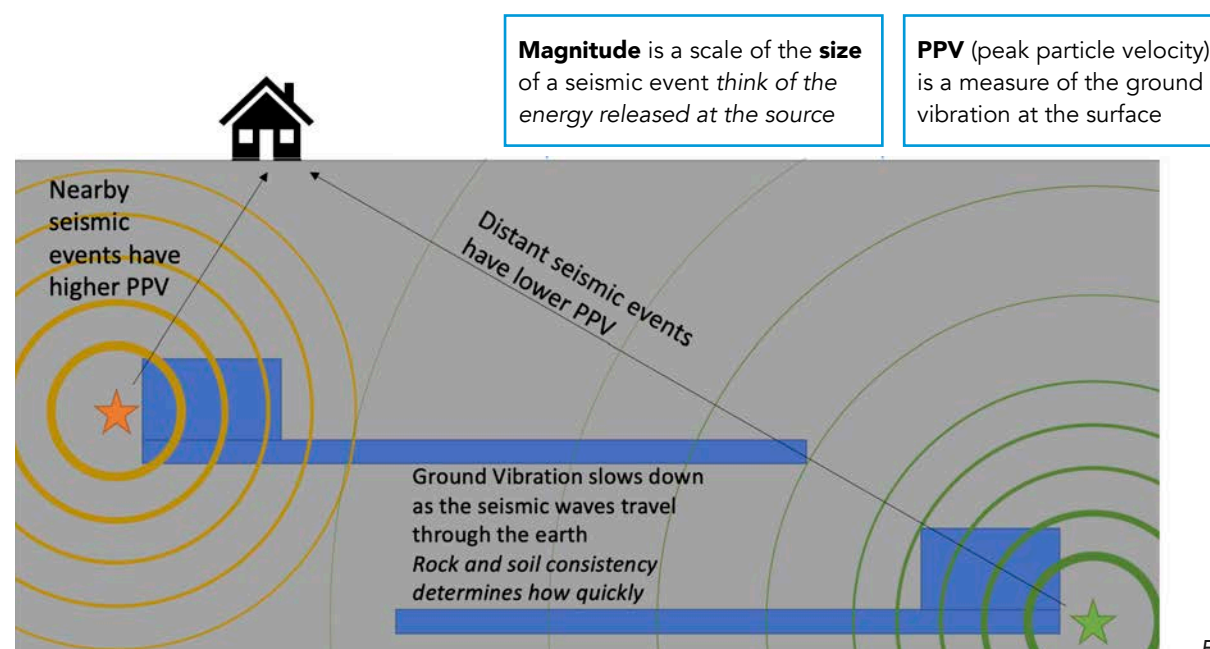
**Magnitude** is a scale of the **size** of a seismic event *think of the energy released at the source*

**PPV** (peak particle velocity) is a measure of the ground vibration at the surface

Nearby seismic events have higher PPV

Distant seismic events have lower PPV

Ground Vibration slows down as the seismic waves travel through the earth
*Rock and soil consistency determines how quickly*